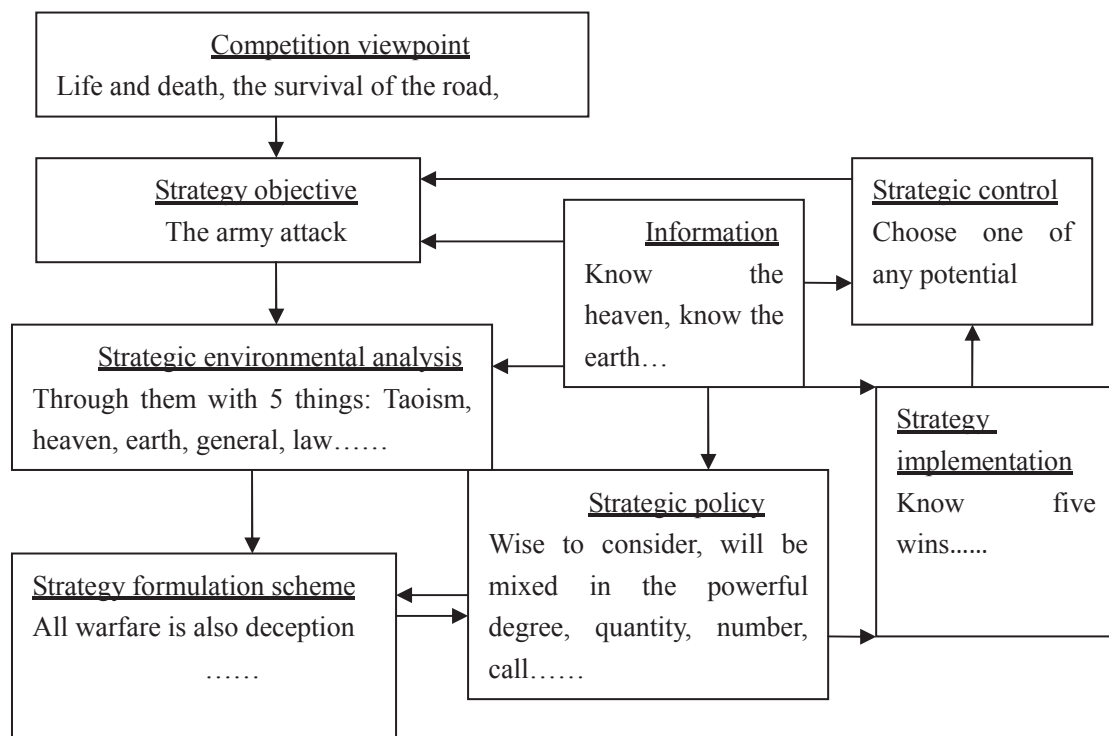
Competition viewpoint
Life and death, the survival of the road,

Strategy objective
The army attack

Information
Know the heaven, know the earth…

Strategic control
Choose one of any potential

Strategic environmental analysis
Through them with 5 things: Taoism, heaven, earth, general, law……

Strategy implementation
Know five wins......

Strategic policy
Wise to consider, will be mixed in the powerful degree, quantity, number, call……

Strategy formulation scheme
All warfare is also deception
……